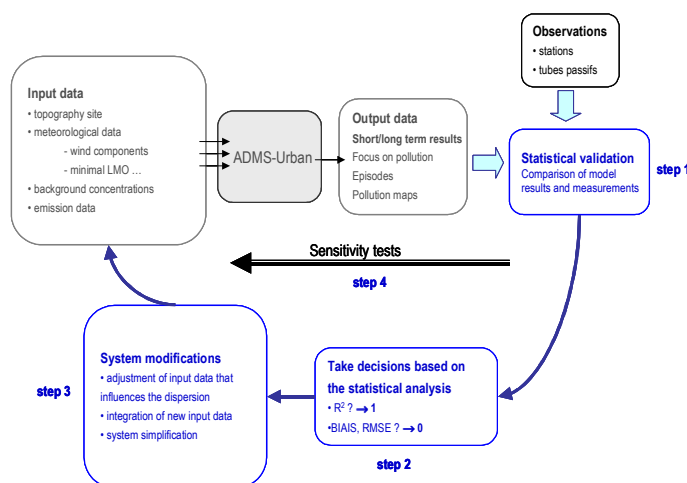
Observations
• stations
• tubes passifs

Input data
• topography site
• meteorological data
- wind components
- minimal LMO …
• background concentrations
• emission data

ADMS-Urban

Output data
Short/long term results
Focus on pollution
Episodes
Pollution maps

Statistical validation
Comparison of model results and measurements

step 1

Sensitivity tests

step 4

System modifications
• adjustment of input data that influences the dispersion
• integration of new input data
• system simplification

step 3

Take decisions based on the statistical analysis
• $R^2$ ? → 1
•BIAIS, RMSE ? → 0

step 2